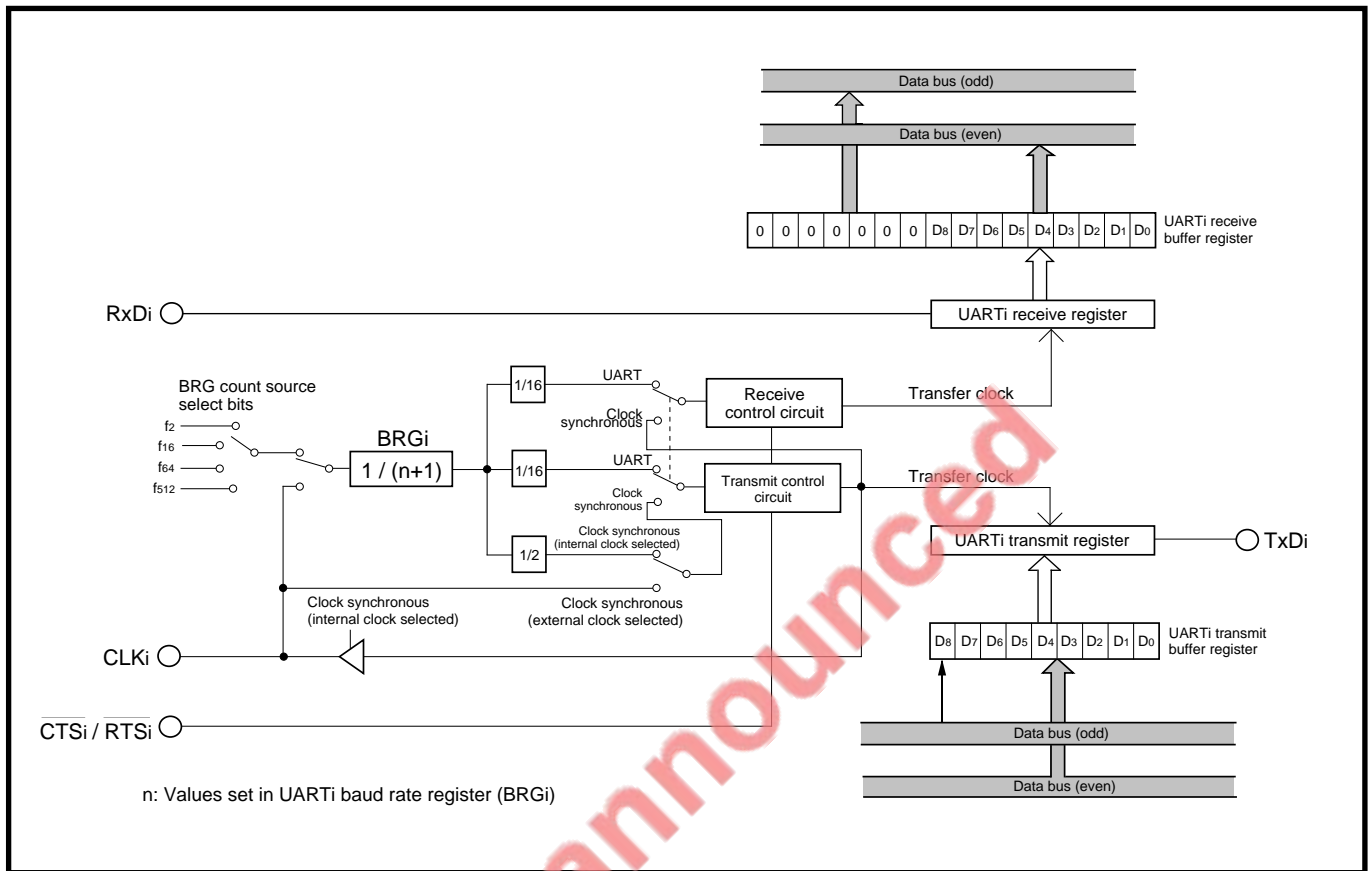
Data bus (odd)

Data bus (even)

| 0 | 0 | 0 | 0 | 0 | 0 | 0 | $D_8$ | $D_7$ | $D_6$ | $D_5$ | $D_4$ | $D_3$ | $D_2$ | $D_1$ | $D_0$ |
|---|---|---|---|---|---|---|---|---|---|---|---|---|---|---|---|

UARTi receive buffer register

RxDi

UARTi receive register

BRG count source select bits

$f_2$
$f_{16}$
$f_{64}$
$f_{512}$

BRGi

1 / (n+1)

1/16

UART

Clock synchronous

Receive control circuit

Transfer clock

1/16

UART

Clock synchronous

Transmit control circuit

Transfer clock

1/2

Clock synchronous (internal clock selected)

UARTi transmit register

TxDi

Clock synchronous (internal clock selected)

Clock synchronous (external clock selected)

CLKi

| $D_8$ | $D_7$ | $D_6$ | $D_5$ | $D_4$ | $D_3$ | $D_2$ | $D_1$ | $D_0$ |
|---|---|---|---|---|---|---|---|---|

UARTi transmit buffer register

$\overline{CTSi}$ / $\overline{RTSi}$

Data bus (odd)

Data bus (even)

n: Values set in UARTi baud rate register (BRGi)

Unannounced